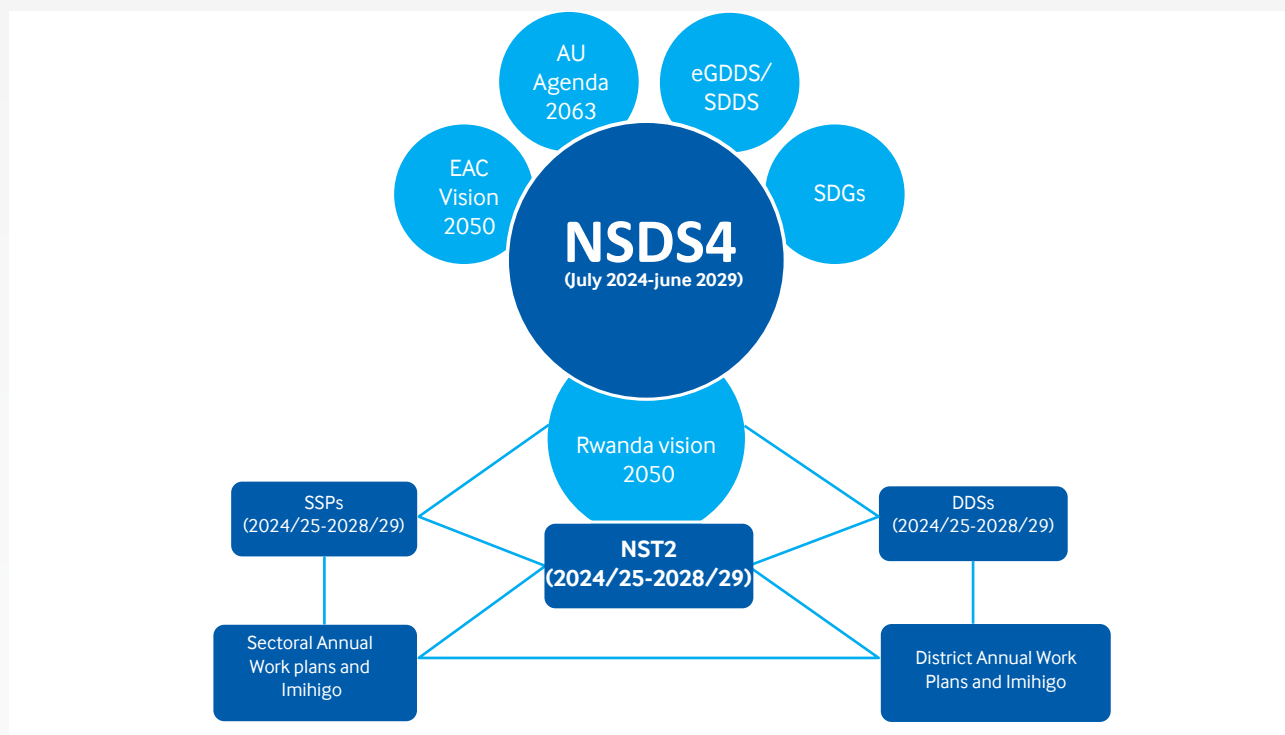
AU Agenda 2063

eGDDS/ SDDS

EAC Vision 2050

SDGs

NSDS4
(July 2024-june 2029)

Rwanda vision 2050

SSPs
(2024/25-2028/29)

DDSs
(2024/25-2028/29)

NST2
(2024/25-2028/29)

Sectoral Annual Work plans and Imihigo

District Annual Work Plans and Imihigo